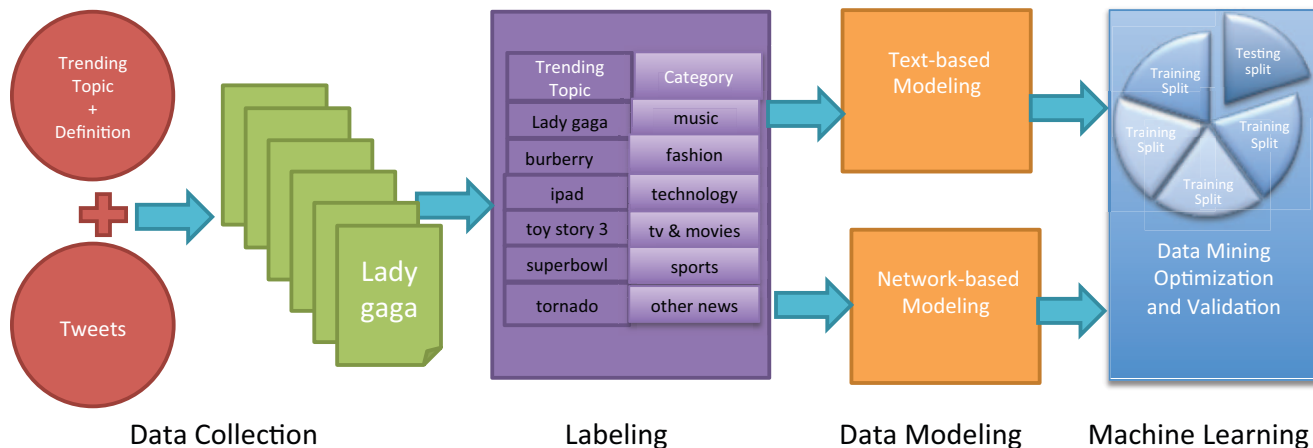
Trending Topic + Definition

Tweets

Lady gaga

| Trending Topic | Category |
|---|---|
| Lady gaga | music |
| burberry | fashion |
| ipad | technology |
| toy story 3 | tv & movies |
| superbowl | sports |
| tornado | other news |

Text-based Modeling

Network-based Modeling

Training Split

Testing split

Training Split

Training Split

Training Split

Data Mining Optimization and Validation

Data Collection

Labeling

Data Modeling

Machine Learning